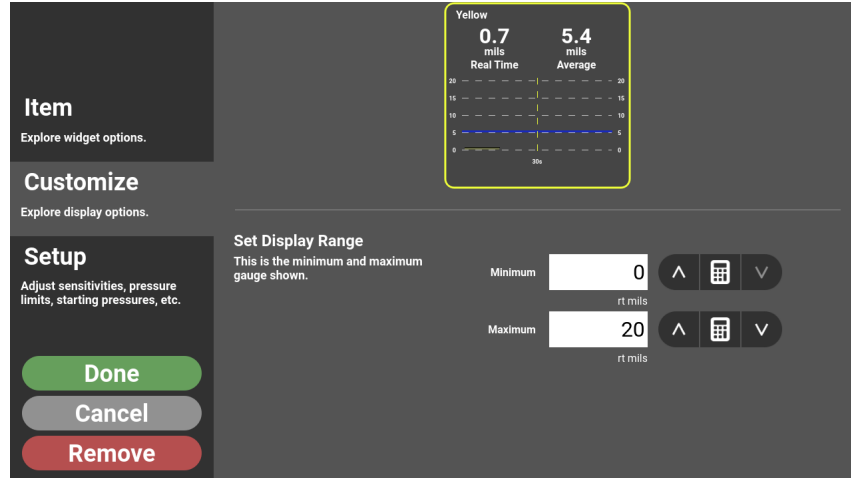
Item
Explore widget options.

Customize
Explore display options.

Setup
Adjust sensitivities, pressure limits, starting pressures, etc.

Done
Cancel
Remove

Yellow
0.7
mils
Real Time
5.4
mils
Average

20 20
15 15
10 10
5 5
0 0
30s

Set Display Range
This is the minimum and maximum gauge shown.

Minimum
0
rt mils

Maximum
20
rt mils